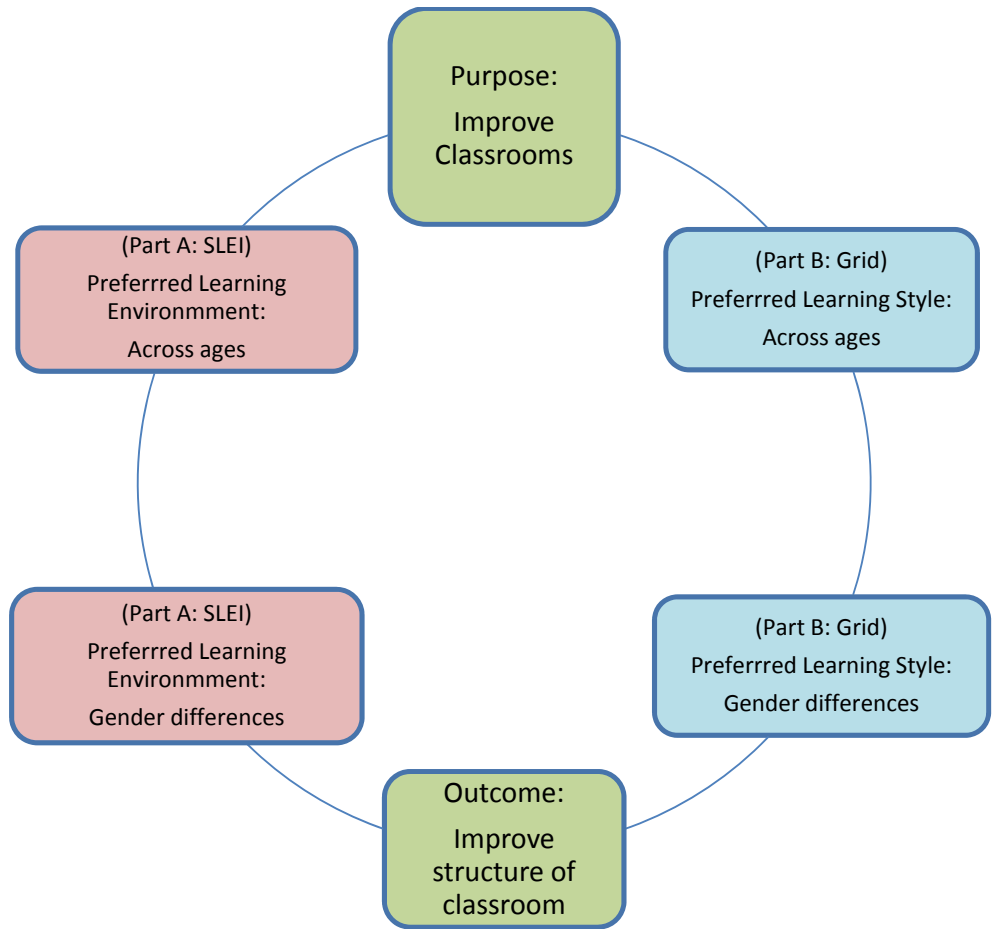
Purpose:

Improve Classrooms

(Part B: Grid)

Preferrred Learning Style:

Across ages

(Part B: Grid)

Preferrred Learning Style:

Gender differences

Outcome:

Improve structure of classroom

(Part A: SLEI)

Preferrred Learning Environmment:

Gender differences

(Part A: SLEI)

Preferrred Learning Environmment:

Across ages